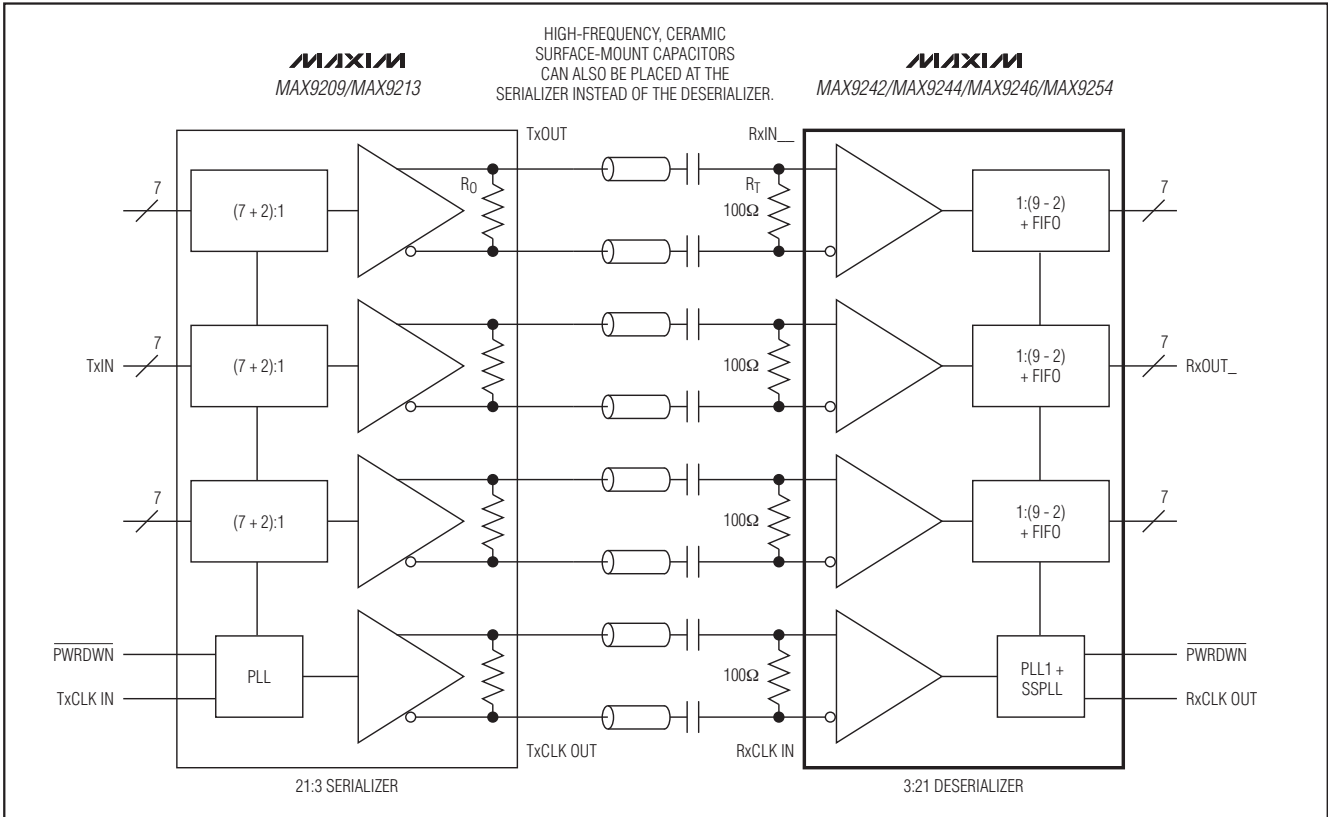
MAXIM
MAX9209/MAX9213

HIGH-FREQUENCY, CERAMIC SURFACE-MOUNT CAPACITORS CAN ALSO BE PLACED AT THE SERIALIZER INSTEAD OF THE DESERIALIZER.

MAXIM
MAX9242/MAX9244/MAX9246/MAX9254

TxOUT

RxIN__

7

(7 + 2):1

$R_O$

$R_T$

100Ω

1:(9 - 2) + FIFO

7

7

TxIN

(7 + 2):1

100Ω

1:(9 - 2) + FIFO

7

RxOUT_

7

(7 + 2):1

100Ω

1:(9 - 2) + FIFO

7

$\overline{PWRDWN}$

TxCLK IN

PLL

100Ω

PLL1 + SSPLL

$\overline{PWRDWN}$

RxCLK OUT

TxCLK OUT

RxCLK IN

21:3 SERIALIZER

3:21 DESERIALIZER